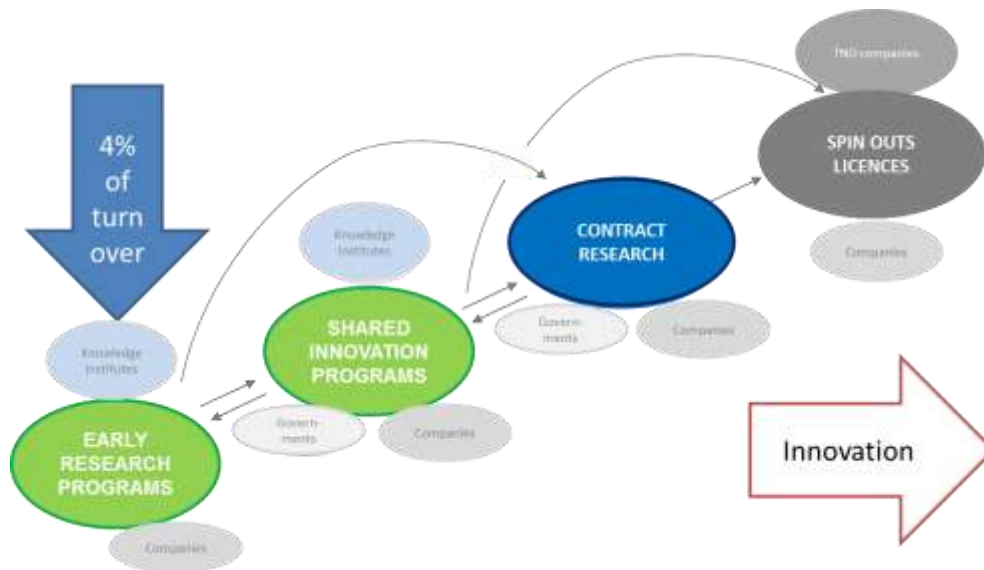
4% of turn over

TNO companies

SPIN OUTS LICENCES

Companies

CONTRACT RESEARCH

Govern-ments

Companies

Knowledge Institutes

SHARED INNOVATION PROGRAMS

Govern-ments

Companies

Knowledge Institutes

EARLY RESEARCH PROGRAMS

Companies

Innovation